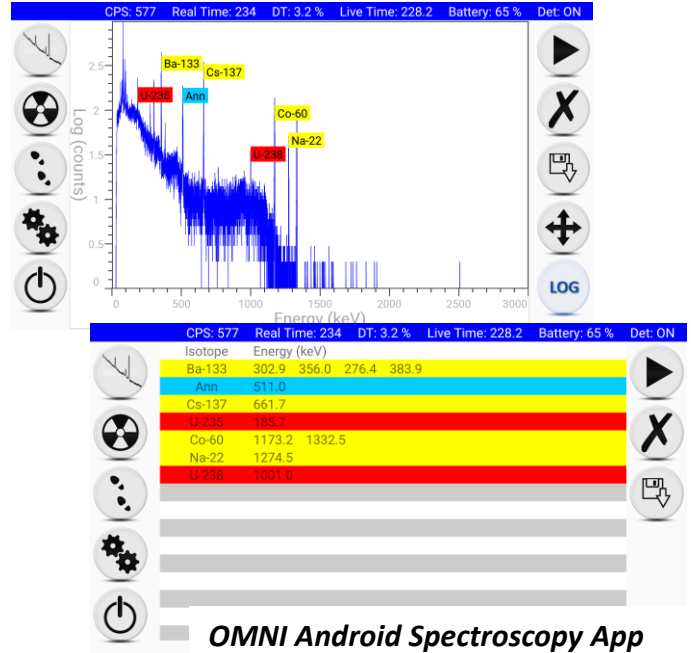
CPS: 577 Real Time: 234 DT: 3.2 % Live Time: 228.2 Battery: 65 % Det: ON

Ba-133
Cs-137
U-235
Ann
Co-60
U-238
Na-22

Log (counts)
2.5
2
1.5
1
0.5
0
0 500 1000 1500 2000 2500 3000
Energy (keV)

LOG

CPS: 577 Real Time: 234 DT: 3.2 % Live Time: 228.2 Battery: 65 % Det: ON

| Isotope | Energy (keV) |
|---|---|
| Ba-133 | 302.9 356.0 276.4 383.9 |
| Ann | 511.0 |
| Cs-137 | 661.7 |
| U-235 | 185.7 |
| Co-60 | 1173.2 1332.5 |
| Na-22 | 1274.5 |
| U-238 | 1001.0 |

OMNI Android Spectroscopy App